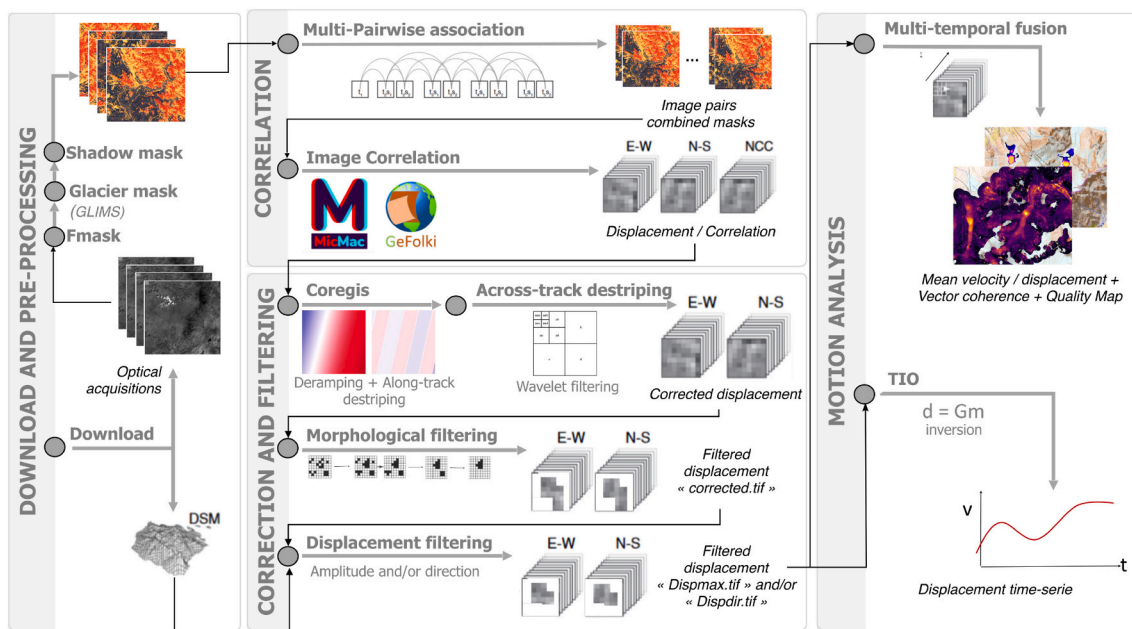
DOWNLOAD AND PRE-PROCESSING

Shadow mask

Glacier mask
(GLIMS)

Fmask

Optical acquisitions

Download

DSM

CORRELATION

Multi-Pairwise association

...

Image pairs combined masks

Image Correlation

MicMac

GeFolki

E-W

N-S

NCC

Displacement / Correlation

CORRECTION AND FILTERING

Coregis

Deramping + Along-track destriping

Across-track destriping

Wavelet filtering

E-W

N-S

Corrected displacement

Morphological filtering

E-W

N-S

Filtered displacement « corrected.tif »

Displacement filtering

Amplitude and/or direction

E-W

N-S

Filtered displacement « Dispmax.tif » and/or « Dispdir.tif »

MOTION ANALYSIS

Multi-temporal fusion

Mean velocity / displacement + Vector coherence + Quality Map

TIO

d = Gm
inversion

v

t

Displacement time-serie